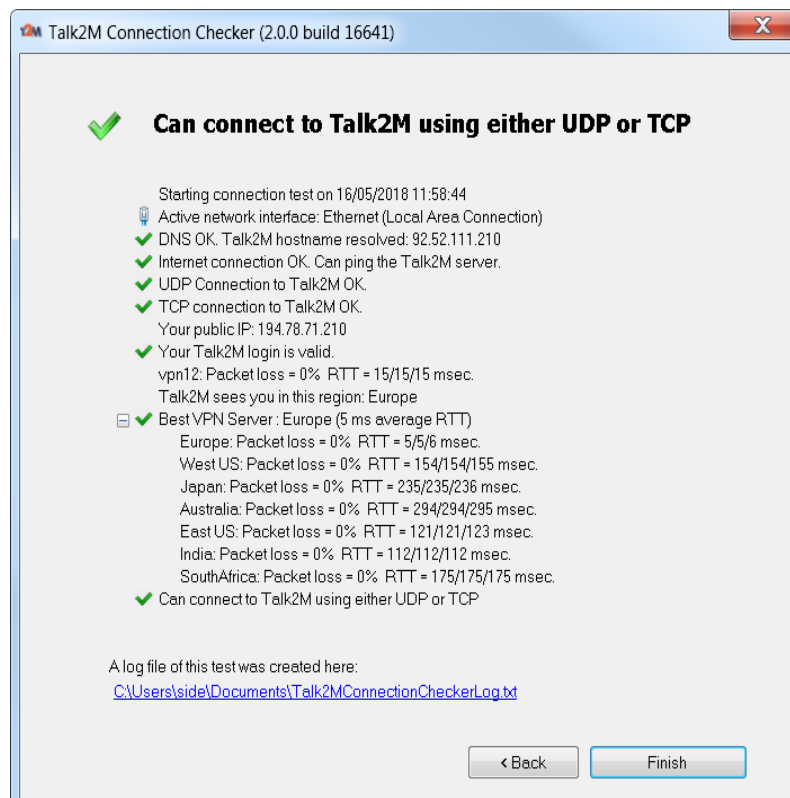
T2M Talk2M Connection Checker (2.0.0 build 16641)

Can connect to Talk2M using either UDP or TCP

Starting connection test on 16/05/2018 11:58:44
Active network interface: Ethernet (Local Area Connection)
DNS OK. Talk2M hostname resolved: 92.52.111.210
Internet connection OK. Can ping the Talk2M server.
UDP Connection to Talk2M OK.
TCP connection to Talk2M OK.
Your public IP: 194.78.71.210
Your Talk2M login is valid.
vpn12: Packet loss = 0% RTT = 15/15/15 msec.
Talk2M sees you in this region: Europe
Best VPN Server : Europe (5 ms average RTT)
Europe: Packet loss = 0% RTT = 5/5/6 msec.
West US: Packet loss = 0% RTT = 154/154/155 msec.
Japan: Packet loss = 0% RTT = 235/235/236 msec.
Australia: Packet loss = 0% RTT = 294/294/295 msec.
East US: Packet loss = 0% RTT = 121/121/123 msec.
India: Packet loss = 0% RTT = 112/112/112 msec.
SouthAfrica: Packet loss = 0% RTT = 175/175/175 msec.
Can connect to Talk2M using either UDP or TCP

A log file of this test was created here:
C:\Users\side\Documents\Talk2MConnectionCheckerLog.txt

< Back
Finish